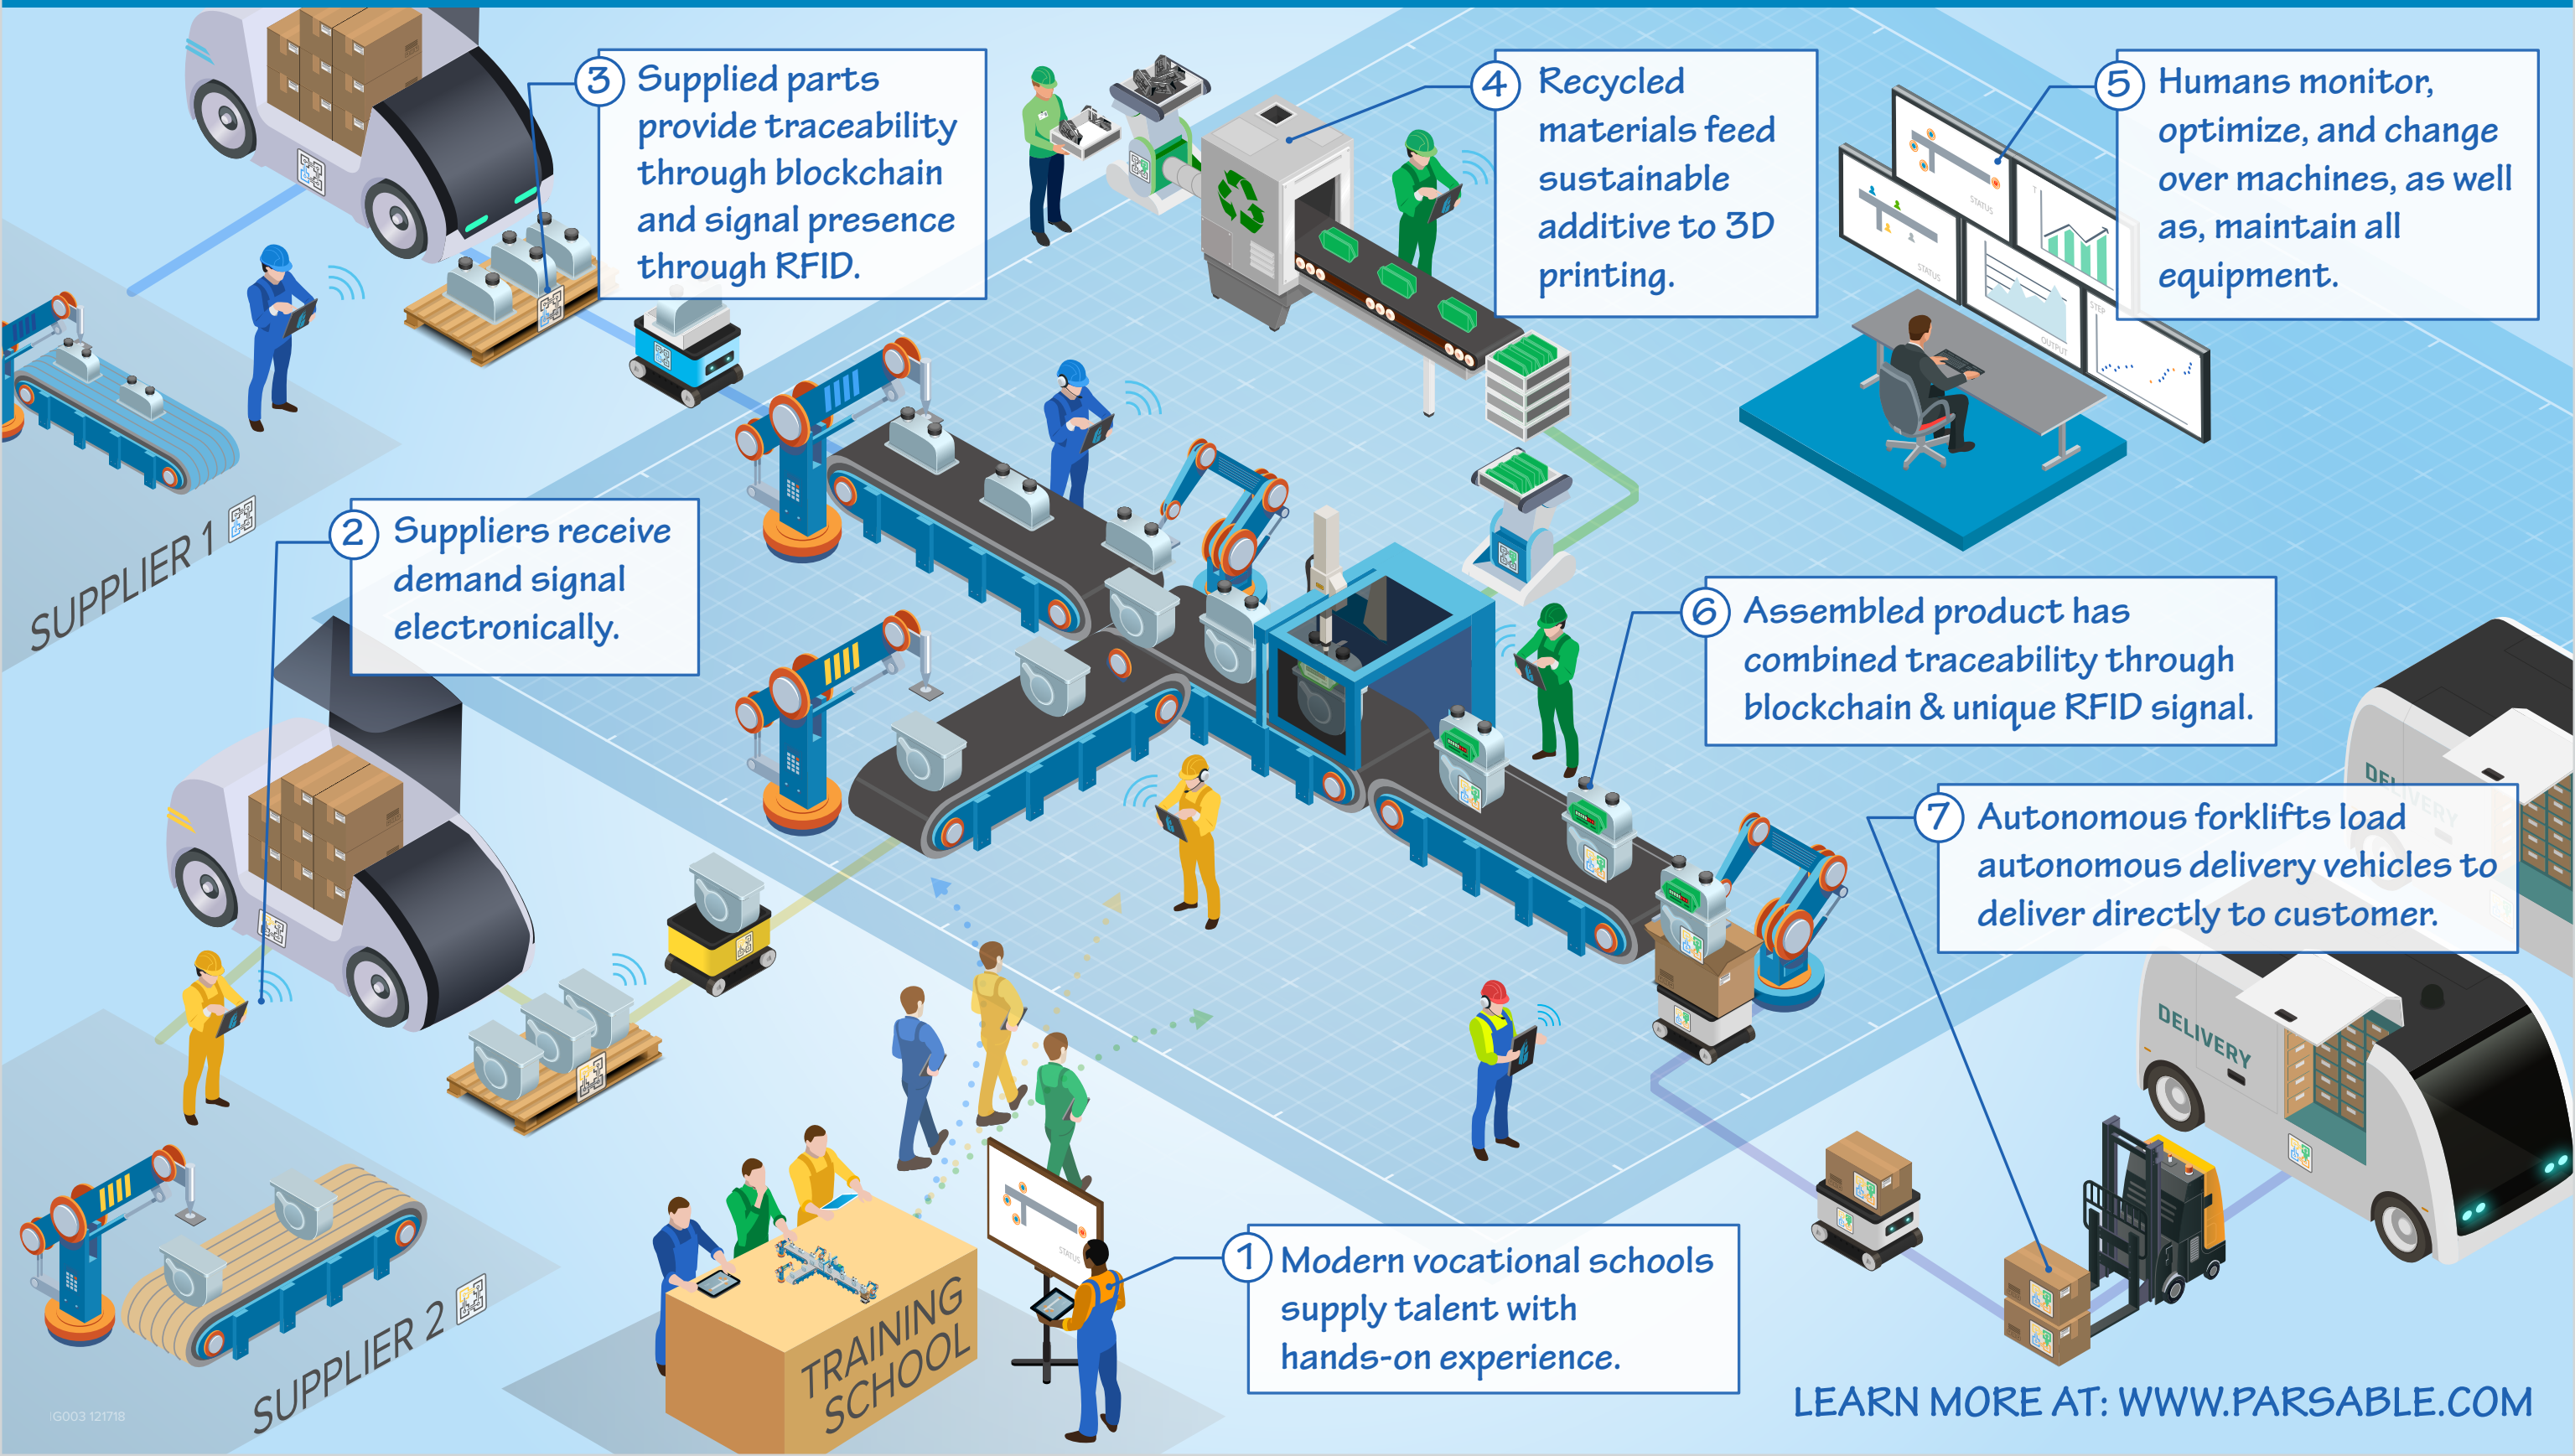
3 Supplied parts provide traceability through blockchain and signal presence through RFID.

4 Recycled materials feed sustainable additive to 3D printing.

5 Humans monitor, optimize, and change over machines, as well as, maintain all equipment.

SUPPLIER 1

2 Suppliers receive demand signal electronically.

6 Assembled product has combined traceability through blockchain & unique RFID signal.

7 Autonomous forklifts load autonomous delivery vehicles to deliver directly to customer.

DELIVERY

DELIVERY

SUPPLIER 2

TRAINING SCHOOL

1 Modern vocational schools supply talent with hands-on experience.

LEARN MORE AT: WWW.PARSABLE.COM

IG003 121718